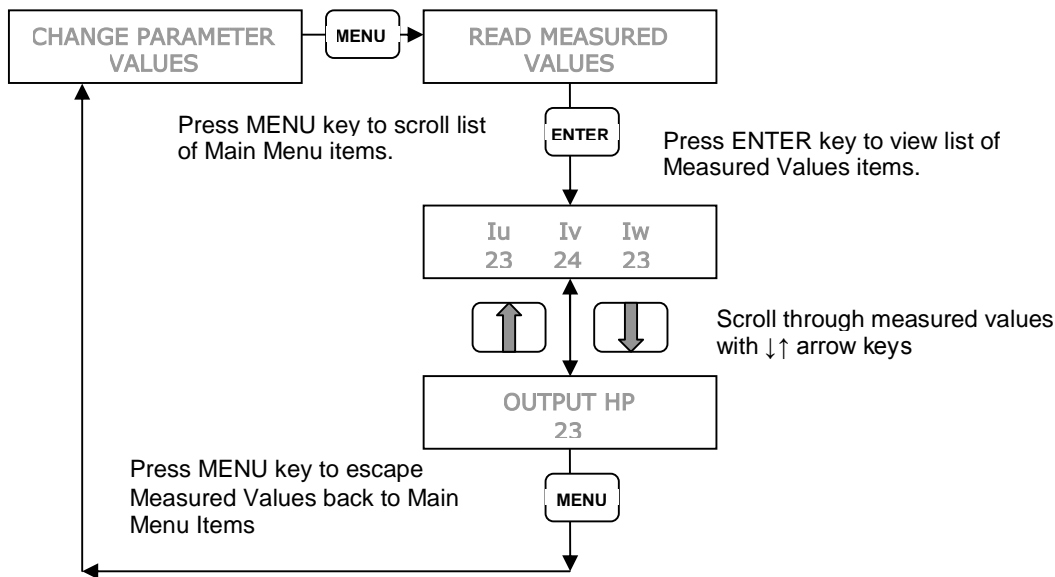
CHANGE PARAMETER VALUES

MENU

READ MEASURED VALUES

Press MENU key to scroll list of Main Menu items.

ENTER

Press ENTER key to view list of Measured Values items.

| Iu | Iv | Iw |
|---|---|---|
| 23 | 24 | 23 |

Scroll through measured values with ↓↑ arrow keys

OUTPUT HP
23

Press MENU key to escape Measured Values back to Main Menu Items

MENU